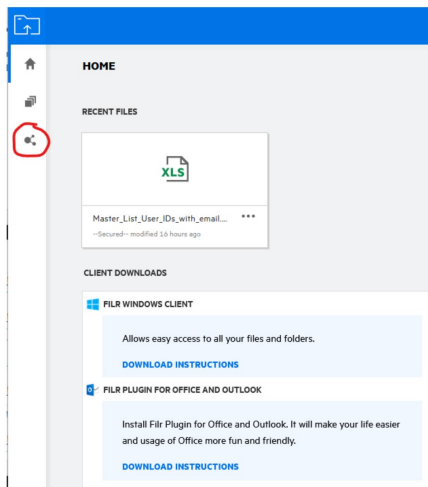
HOME

RECENT FILES

XLS

Master_List_User_IDs_with_email... •••

--Secured-- modified 16 hours ago

CLIENT DOWNLOADS

FILR WINDOWS CLIENT

Allows easy access to all your files and folders.

DOWNLOAD INSTRUCTIONS

FILR PLUGIN FOR OFFICE AND OUTLOOK

Install Filr Plugin for Office and Outlook. It will make your life easier and usage of Office more fun and friendly.

DOWNLOAD INSTRUCTIONS